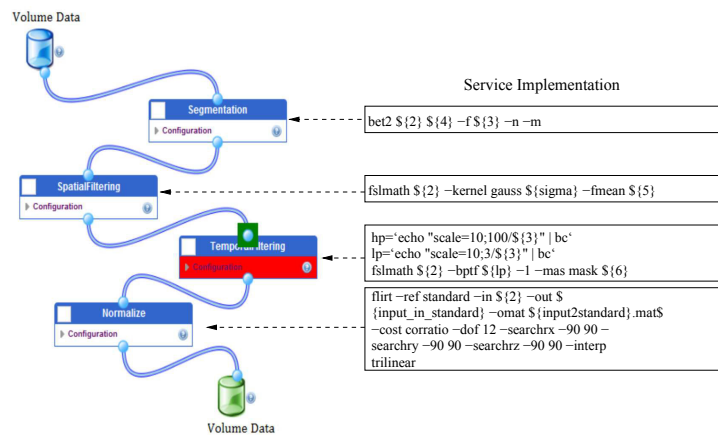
Volume Data

Service Implementation

Segmentation

Configuration

bet2 \${2} \${4} −f \${3} −n −m

SpatialFiltering

Configuration

fslmath \${2} −kernel gauss \${sigma} −fmean \${5}

TemporalFiltering

Configuration

hp=‘echo "scale=10;100/\${3}" | bc‘
lp=‘echo "scale=10;3/\${3}" | bc‘
fslmath \${2} −bptf \${lp} −1 −mas mask \${6}

Normalize

Configuration

flirt −ref standard −in \${2} −out \${input_in_standard} −omat \${input2standard}.mat\$ −cost corratio −dof 12 −searchrx −90 90 −searchry −90 90 −searchrz −90 90 −interp trilinear

Volume Data